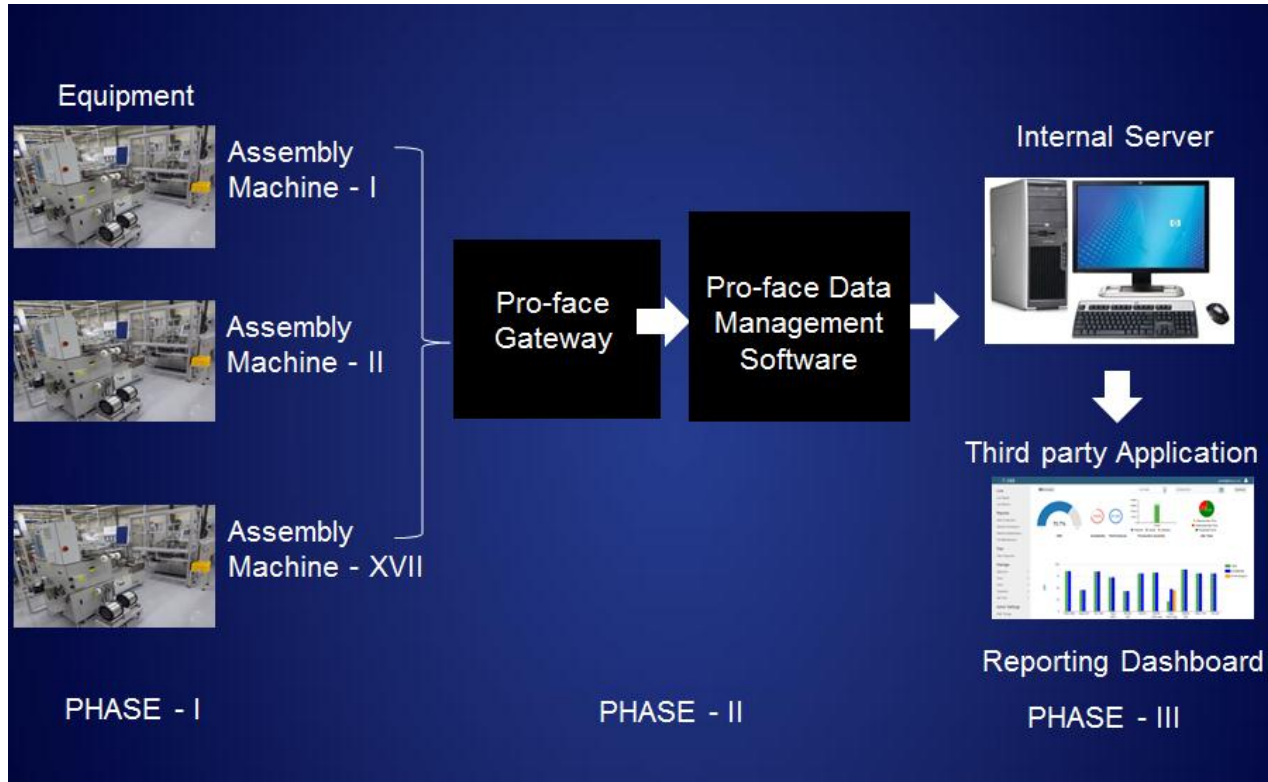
Equipment

Assembly Machine - I

Assembly Machine - II

Assembly Machine - XVII

Pro-face Gateway

Pro-face Data Management Software

Internal Server

Third party Application

Reporting Dashboard

PHASE - I

PHASE - II

PHASE - III